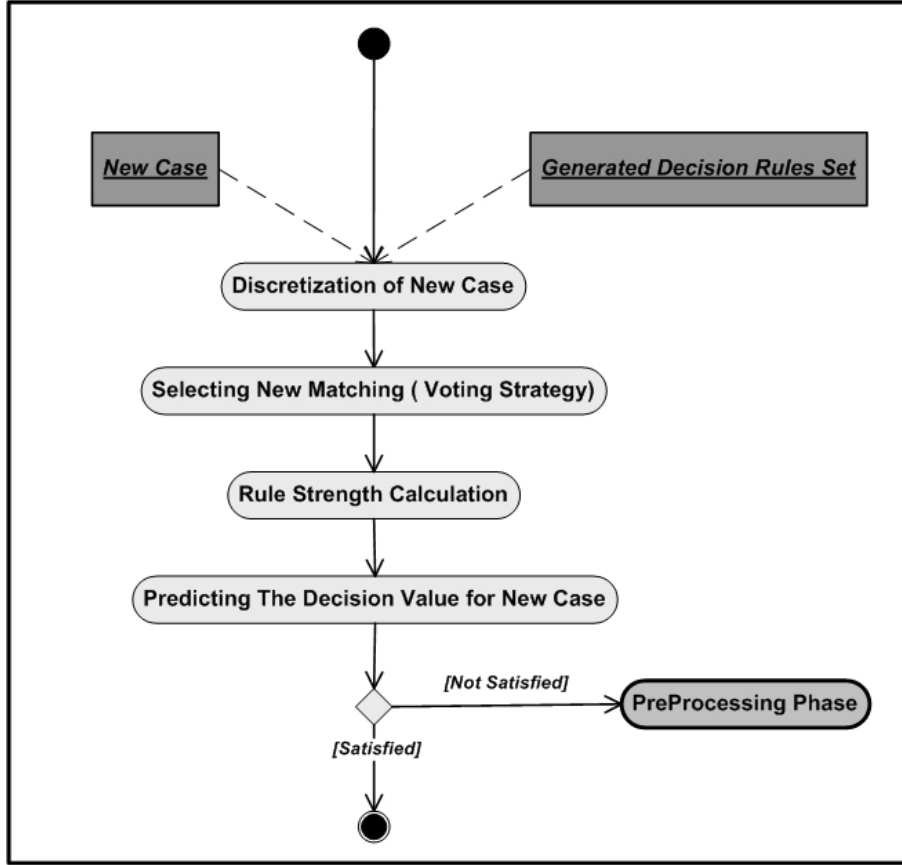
New Case

Generated Decision Rules Set

Discretization of New Case

Selecting New Matching ( Voting Strategy)

Rule Strength Calculation

Predicting The Decision Value for New Case

[Not Satisfied]

PreProcessing Phase

[Satisfied]